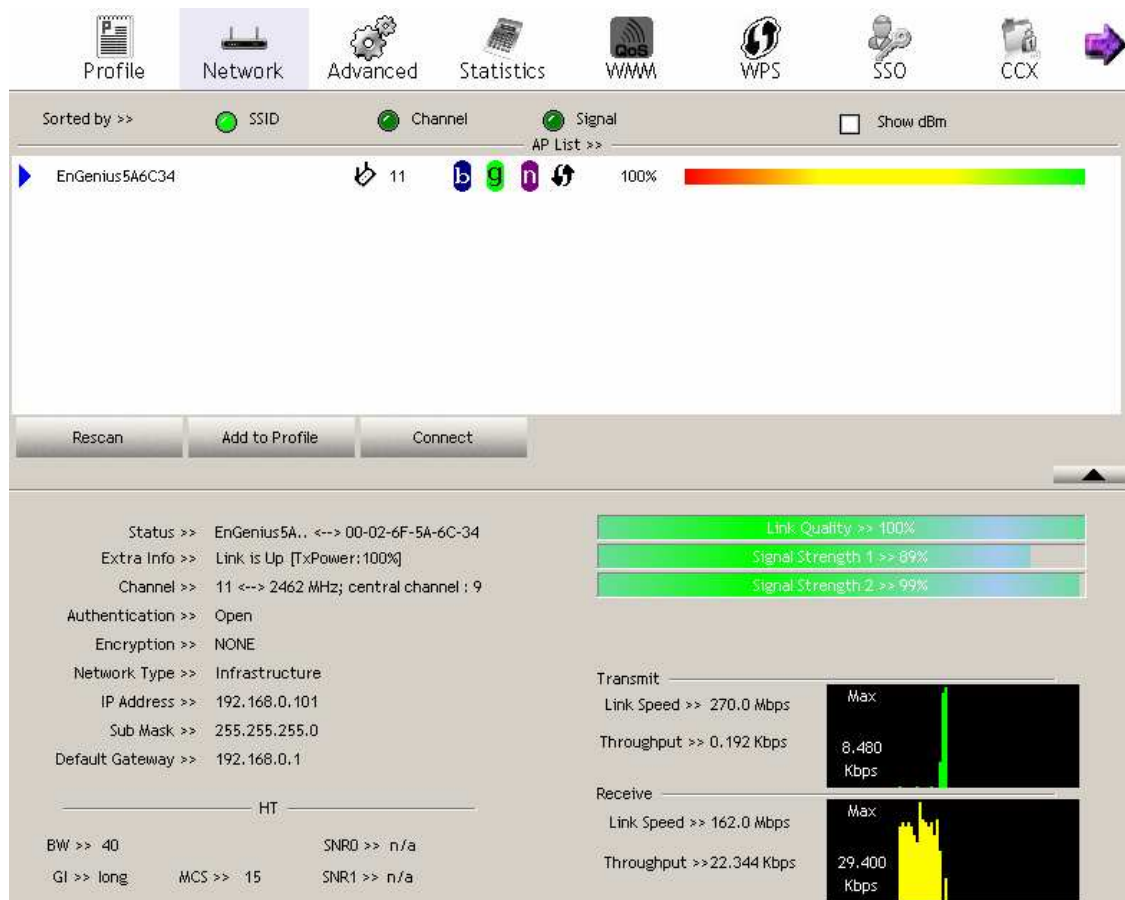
Profile Network Advanced Statistics WMM WPS SSO CCX

Sorted by >> SSID Channel Signal Show dBm

AP List >>

EnGenius5A6C34 11 b g n 100%

Rescan Add to Profile Connect

Status >> EnGenius5A.. <--> 00-02-6F-5A-6C-34
Extra Info >> Link is Up [TxPower:100%]
Channel >> 11 <--> 2462 MHz; central channel : 9
Authentication >> Open
Encryption >> NONE
Network Type >> Infrastructure
IP Address >> 192.168.0.101
Sub Mask >> 255.255.255.0
Default Gateway >> 192.168.0.1

HT

BW >> 40 SNR0 >> n/a
GI >> long MCS >> 15 SNR1 >> n/a

Link Quality >> 100%
Signal Strength 1 >> 89%
Signal Strength 2 >> 99%

Transmit
Link Speed >> 270.0 Mbps
Throughput >> 0.192 Kbps
Max
8.480 Kbps

Receive
Link Speed >> 162.0 Mbps
Throughput >>22.344 Kbps
Max
29.400 Kbps